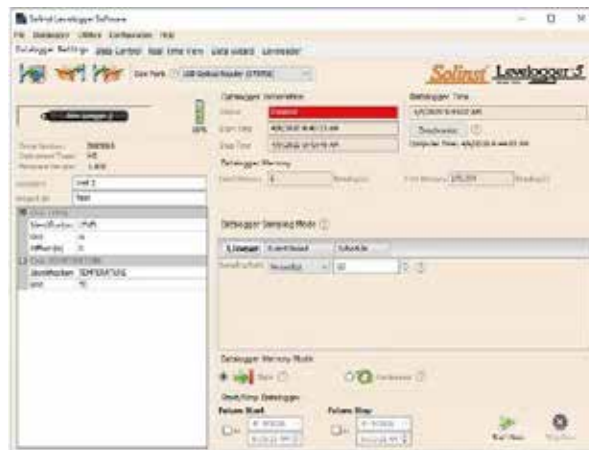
Solinst Levelogger Software

File Datalogger Utilities Configuration Help

Datalogger Settings Data Control Real Time View Data Wizard Levelogger

Com Port: USB Optical Reader (COM4)

Solinst Levelogger 5

Levelogger 5

100%

Serial Number: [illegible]
Instrument Type: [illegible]
Firmware Version: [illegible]

Location: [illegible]
Project ID: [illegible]

Datalogger Information
Status: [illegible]
Start Time: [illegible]
Stop Time: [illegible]

Datalogger Time
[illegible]
Synchronize
Computer Time: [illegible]

Datalogger Memory
Used Memory: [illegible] Reading(s)
Free Memory: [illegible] Reading(s)

Datalogger Sampling Mode

| Linear | Event Based | Schedule |
|---|---|---|

Sample Rate: Second(s) 10

Datalogger Memory Mode
Slate
Continuous

Start/Stop Datalogger
Future Start
Future Stop

Start Now
Stop Now